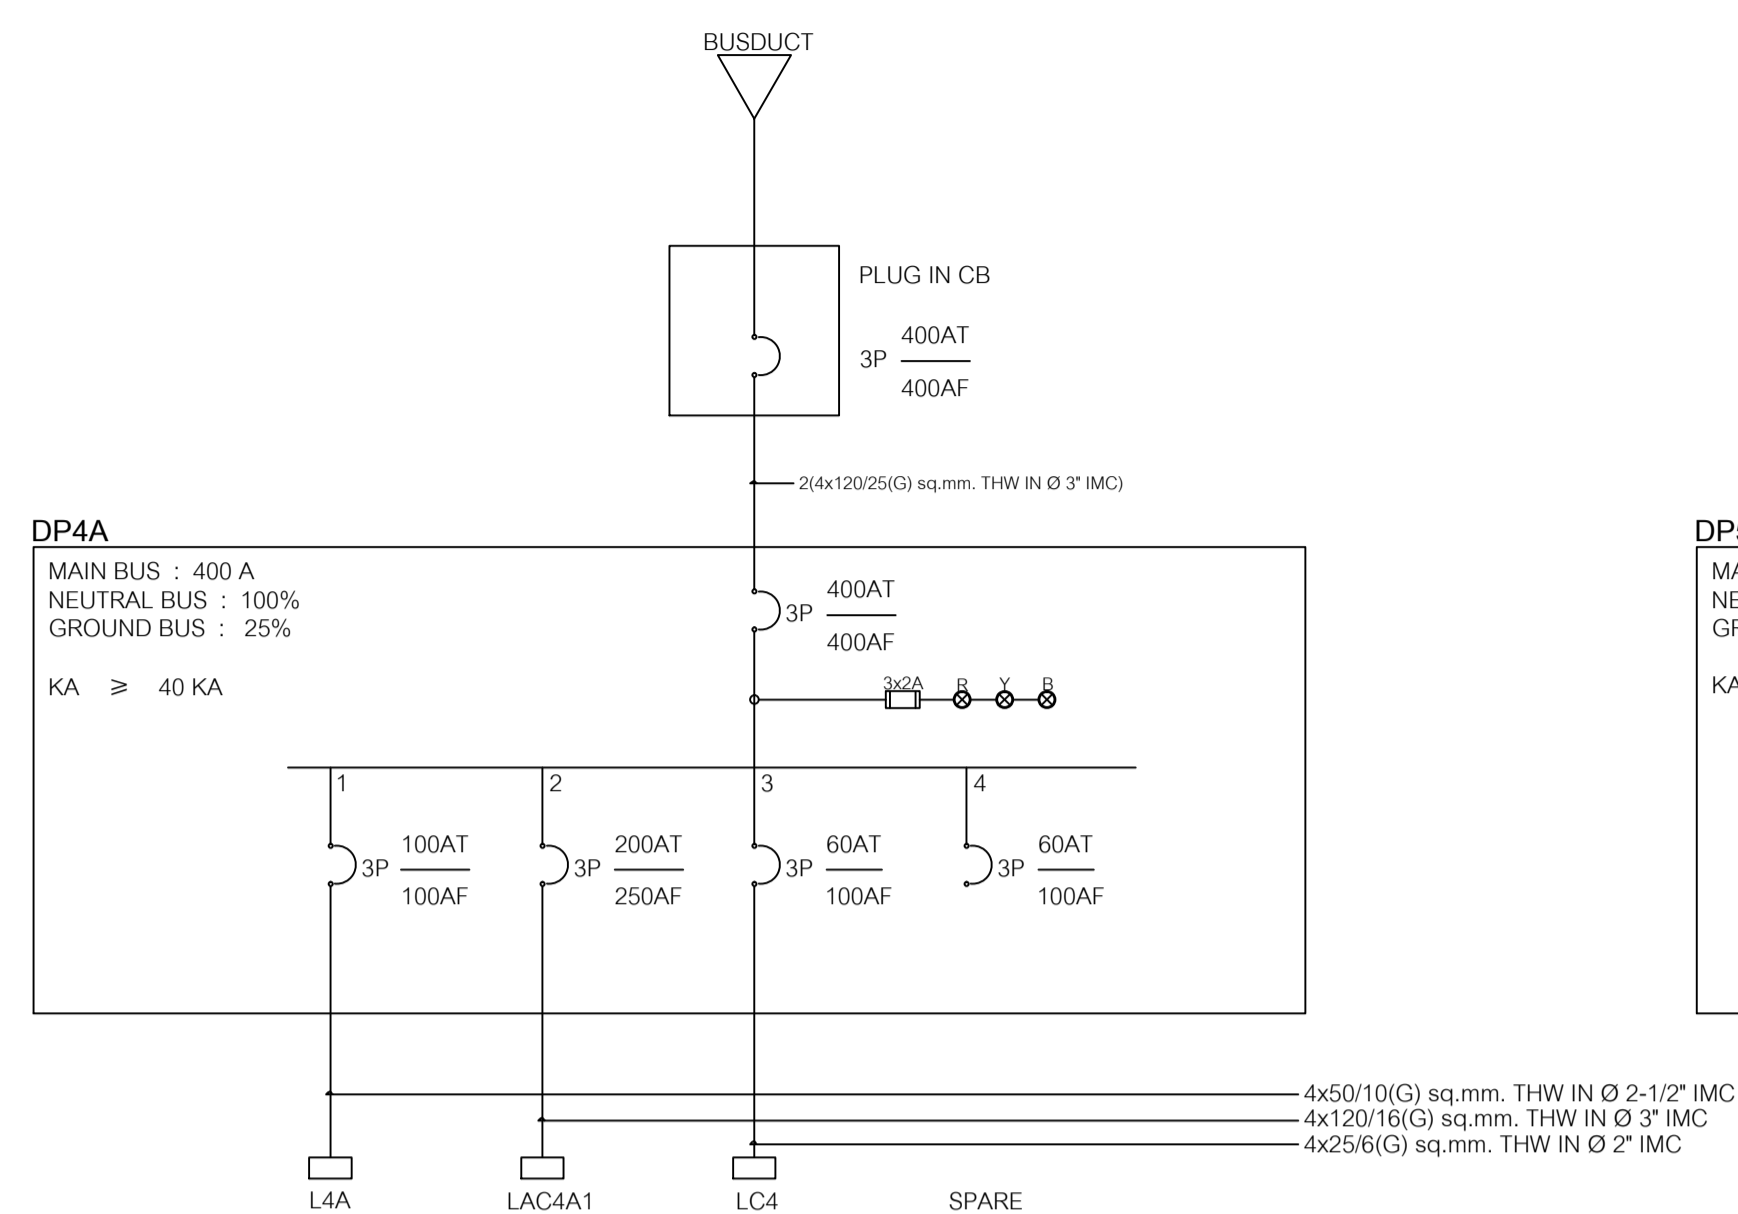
BUSDUCT

PLUG IN CB

3P $\frac{400AT}{400AF}$

2(4x120/25(G) sq.mm. THW IN Ø 3" IMC)

DP4A

MAIN BUS : 400 A
NEUTRAL BUS : 100%
GROUND BUS : 25%

KA ⩾ 40 KA

3P $\frac{400AT}{400AF}$

3x2A R Y B

1 2 3 4

3P $\frac{100AT}{100AF}$

3P $\frac{200AT}{250AF}$

3P $\frac{60AT}{100AF}$

3P $\frac{60AT}{100AF}$

4x50/10(G) sq.mm. THW IN Ø 2-1/2" IMC
4x120/16(G) sq.mm. THW IN Ø 3" IMC
4x25/6(G) sq.mm. THW IN Ø 2" IMC

L4A LAC4A1 LC4 SPARE

DP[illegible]
MA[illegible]
NE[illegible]
GF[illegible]
KA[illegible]